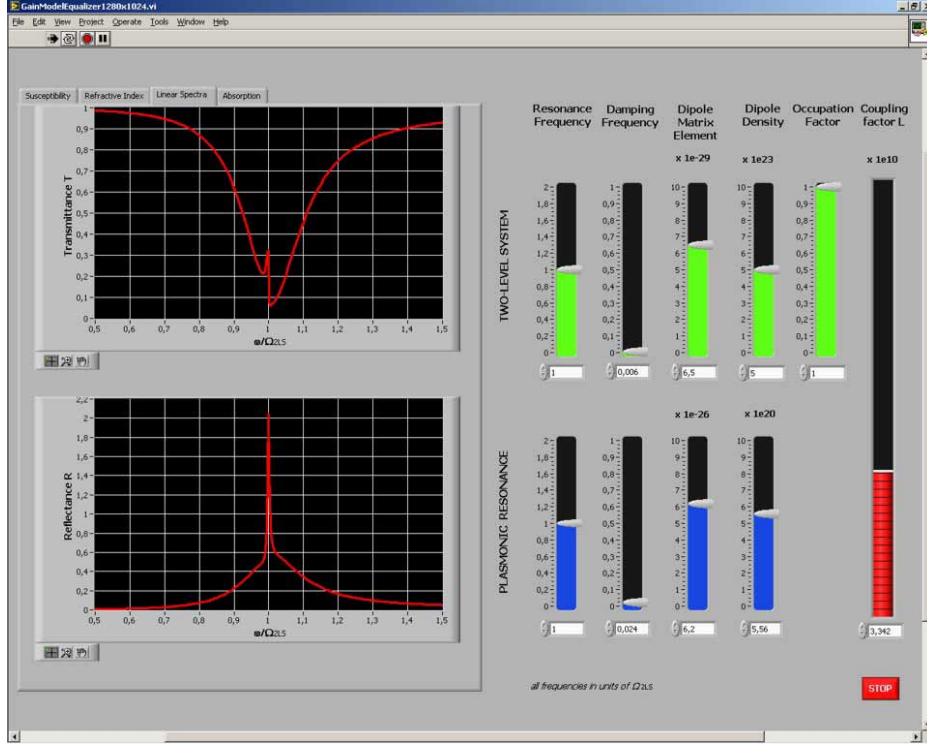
GainModelEqualizer1280x1024.vi

File Edit View Project Operate Tools Window Help

Susceptibility Refractive Index Linear Spectra Absorption

Transmittance T

1
0,9
0,8
0,7
0,6
0,5
0,4
0,3
0,2
0,1
0

0,5 0,6 0,7 0,8 0,9 1 1,1 1,2 1,3 1,4 1,5

$\omega/\Omega_{2LS}$

Reflectance R

2,2
2
1,8
1,6
1,4
1,2
1
0,8
0,6
0,4
0,2
0

0,5 0,6 0,7 0,8 0,9 1 1,1 1,2 1,3 1,4 1,5

$\omega/\Omega_{2LS}$

Resonance Frequency | Damping Frequency | Dipole Matrix Element | Dipole Density | Occupation Factor | Coupling factor L

x 1e-29 x 1e23 x 1e10

TWO-LEVEL SYSTEM

2 1,8 1,6 1,4 1,2 1 0,8 0,6 0,4 0,2 0
1 0,9 0,8 0,7 0,6 0,5 0,4 0,3 0,2 0,1 0
10 9 8 7 6 5 4 3 2 1 0
10 9 8 7 6 5 4 3 2 1 0
1 0,9 0,8 0,7 0,6 0,5 0,4 0,3 0,2 0,1 0

1 0,006 6,5 5 1

x 1e-26 x 1e20

PLASMONIC RESONANCE

2 1,8 1,6 1,4 1,2 1 0,8 0,6 0,4 0,2 0
1 0,9 0,8 0,7 0,6 0,5 0,4 0,3 0,2 0,1 0
10 9 8 7 6 5 4 3 2 1 0
10 9 8 7 6 5 4 3 2 1 0

1 0,024 6,2 5,56

3,342

all frequencies in units of $\Omega_{2LS}$

STOP